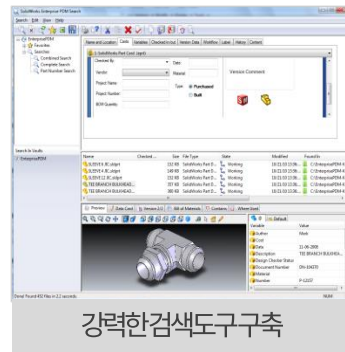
SolidWorks Enterprise PDM Search

Search Edit View Help

EnterprisePDM
Favorites
Searches
Combined Search
Complete Search
Part Number Search

Name and Location Card Variables Checked in/out Version Data Workflow Label History Content

Checked By
Vendor
Project Name
Project Number
BOM Quantity
Date
Material
Type
Purchased
Built
Version Comment

Search In Vaults
EnterprisePDM

Name Checked... Size File Type State Modified Found In

Preview Data Card Version 1/1 Bill of Materials Contains Where Used

Variable Value
Author
Cost
Date
Description
Design Checker Status
Document Number
Material
Number

Done! Found 452 files in 2.2 seconds NUM

강력한검색도구구축